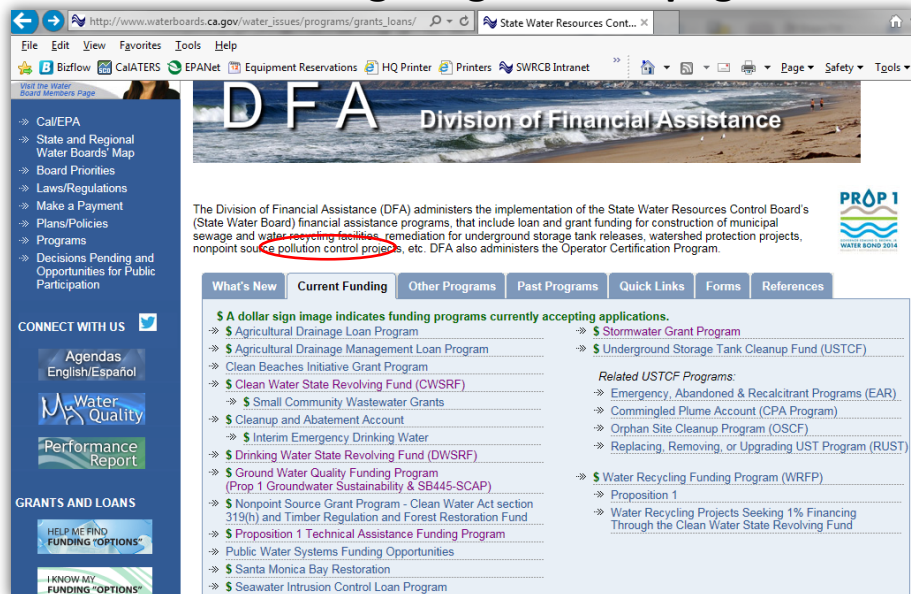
http://www.waterboards.ca.gov/water_issues/programs/grants_loans/

State Water Resources Cont... ×

File Edit View Favorites Tools Help

Bizflow CalATERS EPANet Equipment Reservations HQ Printer Printers SWRCB Intranet

Page ▾ Safety ▾ Tools ▾

Visit the Water Board Members Page

Cal/EPA

State and Regional Water Boards' Map

Board Priorities

Laws/Regulations

Make a Payment

Plans/Policies

Programs

Decisions Pending and Opportunities for Public Participation

CONNECT WITH US

Agendas English/Español

My Water Quality

Performance Report

GRANTS AND LOANS

HELP ME FIND FUNDING "OPTIONS"

I KNOW MY FUNDING "OPTIONS"

DFA Division of Financial Assistance

The Division of Financial Assistance (DFA) administers the implementation of the State Water Resources Control Board's (State Water Board) financial assistance programs, that include loan and grant funding for construction of municipal sewage and water recycling facilities, remediation for underground storage tank releases, watershed protection projects, nonpoint source pollution control projects, etc. DFA also administers the Operator Certification Program.

PROP 1 WATER BOND 2014

| What's New | Current Funding | Other Programs | Past Programs | Quick Links | Forms | References |
|---|---|---|---|---|---|---|

$ A dollar sign image indicates funding programs currently accepting applications.

$ Agricultural Drainage Loan Program
$ Agricultural Drainage Management Loan Program
Clean Beaches Initiative Grant Program
$ Clean Water State Revolving Fund (CWSRF)
$ Small Community Wastewater Grants
$ Cleanup and Abatement Account
$ Interim Emergency Drinking Water
$ Drinking Water State Revolving Fund (DWSRF)
$ Ground Water Quality Funding Program (Prop 1 Groundwater Sustainability & SB445-SCAP)
$ Nonpoint Source Grant Program - Clean Water Act section 319(h) and Timber Regulation and Forest Restoration Fund
$ Proposition 1 Technical Assistance Funding Program
Public Water Systems Funding Opportunities
$ Santa Monica Bay Restoration
$ Seawater Intrusion Control Loan Program

$ Stormwater Grant Program
$ Underground Storage Tank Cleanup Fund (USTCF)

Related USTCF Programs:
Emergency, Abandoned & Recalcitrant Programs (EAR)
Commingled Plume Account (CPA Program)
Orphan Site Cleanup Program (OSCF)
Replacing, Removing, or Upgrading UST Program (RUST)

$ Water Recycling Funding Program (WRFP)
Proposition 1
Water Recycling Projects Seeking 1% Financing Through the Clean Water State Revolving Fund